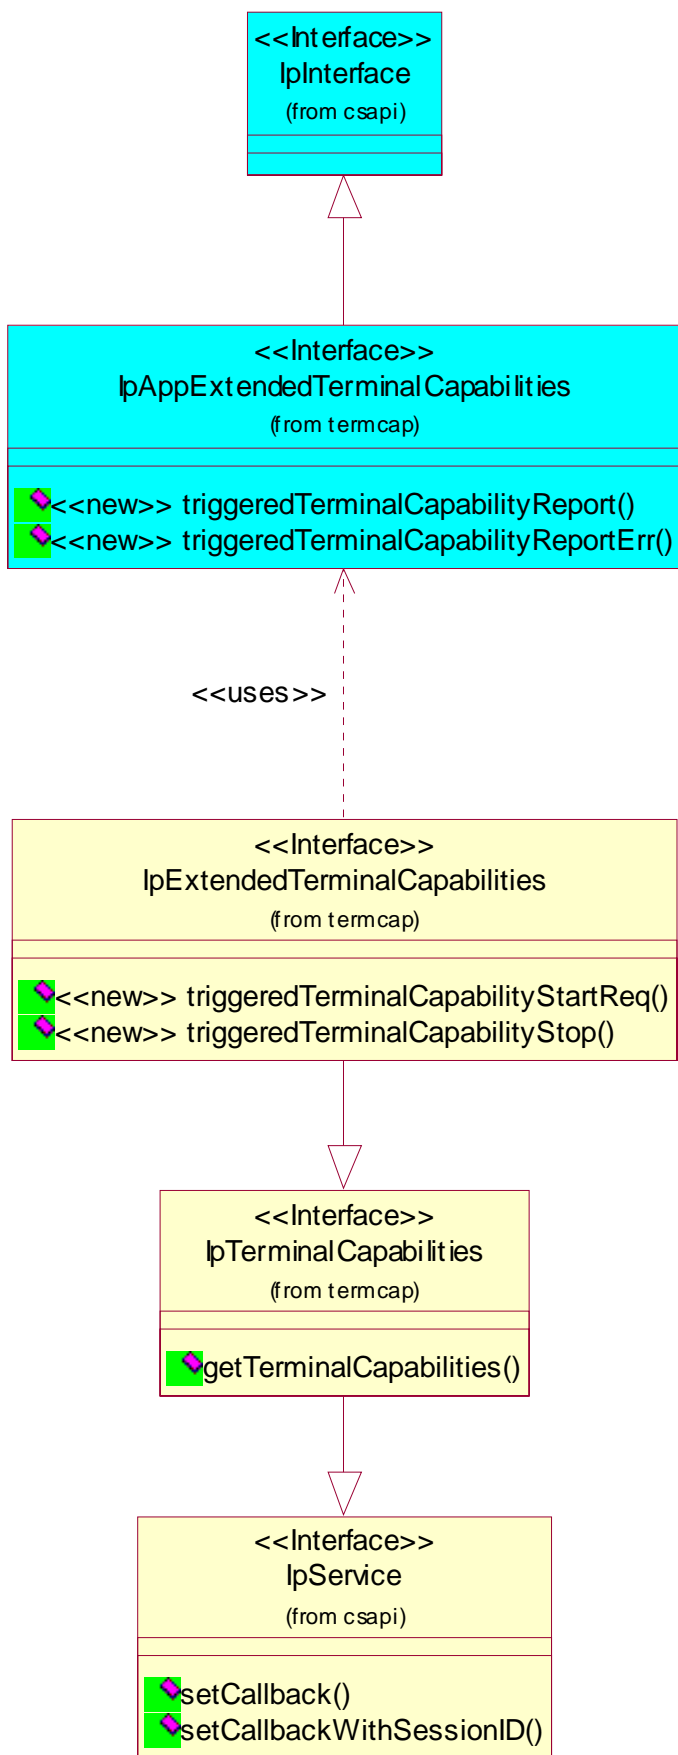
<<Interface>>
IpInterface
(from csapi)

<<Interface>>
IpAppExtendedTerminalCapabilities
(from termcap)

<<new>> triggeredTerminalCapabilityReport()
<<new>> triggeredTerminalCapabilityReportErr()

<<uses>>

<<Interface>>
IpExtendedTerminalCapabilities
(from termcap)

<<new>> triggeredTerminalCapabilityStartReq()
<<new>> triggeredTerminalCapabilityStop()

<<Interface>>
IpTerminalCapabilities
(from termcap)

getTerminalCapabilities()

<<Interface>>
IpService
(from csapi)

setCallback()
setCallbackWithSessionID()